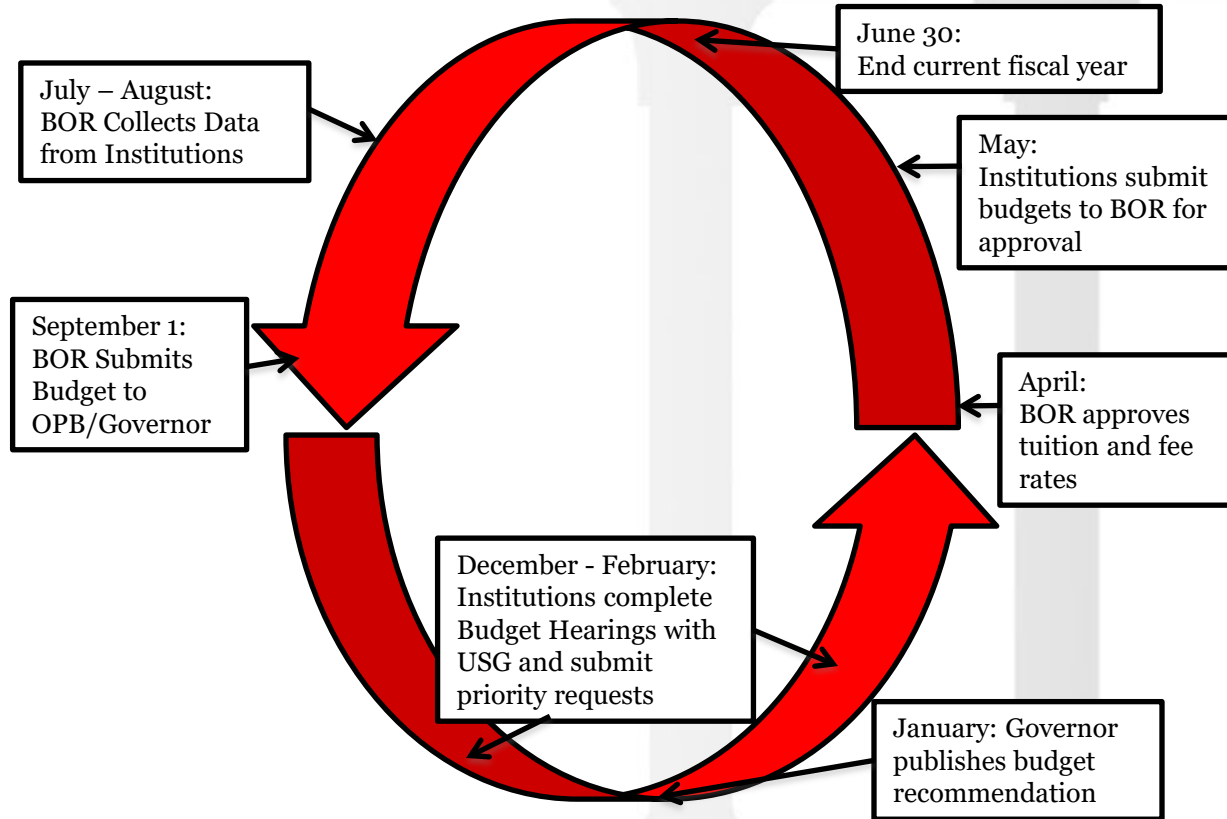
June 30:
End current fiscal year

July – August:
BOR Collects Data from Institutions

May:
Institutions submit budgets to BOR for approval

September 1:
BOR Submits Budget to OPB/Governor

April:
BOR approves tuition and fee rates

December - February:
Institutions complete Budget Hearings with USG and submit priority requests

January: Governor publishes budget recommendation